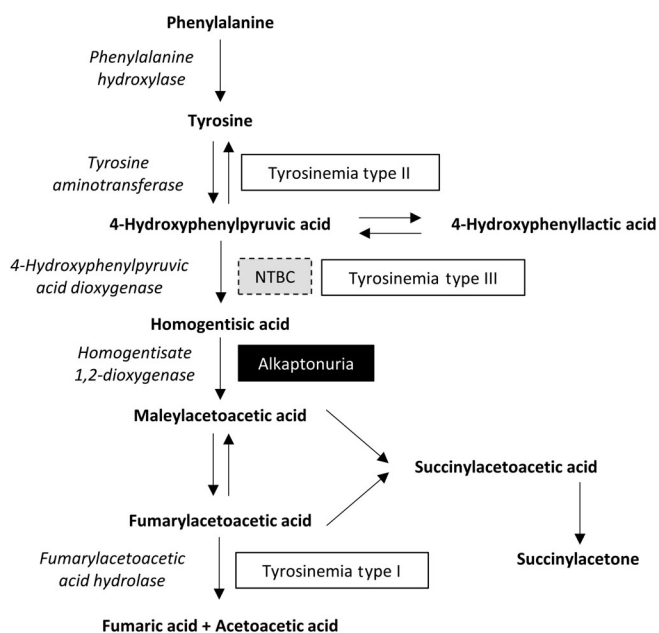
Phenylalanine

Phenylalanine hydroxylase

Tyrosine

Tyrosine aminotransferase

Tyrosinemia type II

4-Hydroxyphenylpyruvic acid

4-Hydroxyphenyllactic acid

4-Hydroxyphenylpyruvic acid dioxygenase

NTBC

Tyrosinemia type III

Homogentisic acid

Homogentisate 1,2-dioxygenase

Alkaptonuria

Maleylacetoacetic acid

Succinylacetoacetic acid

Fumarylacetoacetic acid

Succinylacetone

Fumarylacetoacetic acid hydrolase

Tyrosinemia type I

Fumaric acid + Acetoacetic acid